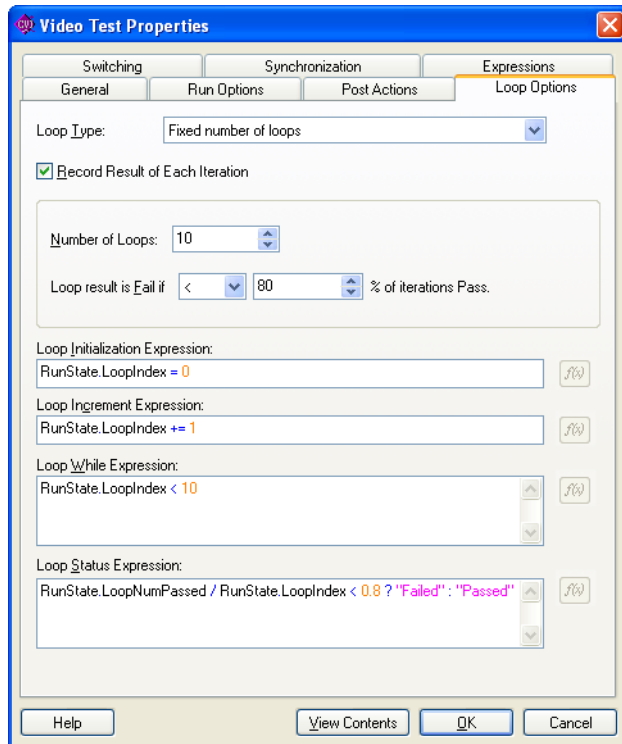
Video Test Properties

Switching
Synchronization
Expressions
General
Run Options
Post Actions
Loop Options

Loop Type: Fixed number of loops

Record Result of Each Iteration

Number of Loops: 10

Loop result is Fail if < 80 % of iterations Pass.

Loop Initialization Expression:
RunState.LoopIndex = 0
f(x)

Loop Increment Expression:
RunState.LoopIndex += 1
f(x)

Loop While Expression:
RunState.LoopIndex < 10
f(x)

Loop Status Expression:
RunState.LoopNumPassed / RunState.LoopIndex < 0.8 ? "Failed" : "Passed"
f(x)

Help
View Contents
OK
Cancel